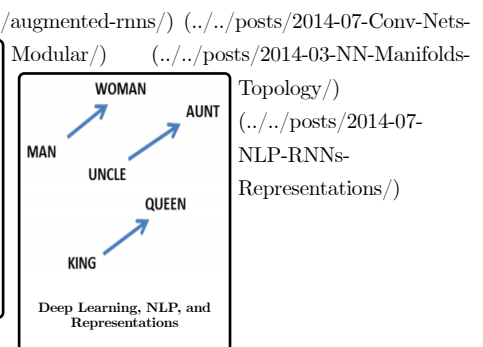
/augmented-rnns/) (../../posts/2014-07-Conv-Nets-Modular/) (../../posts/2014-03-NN-Manifolds-Topology/) (../../posts/2014-07-NLP-RNNs-Representations/)

WOMAN
AUNT
MAN
UNCLE
QUEEN
KING

Deep Learning, NLP, and Representations